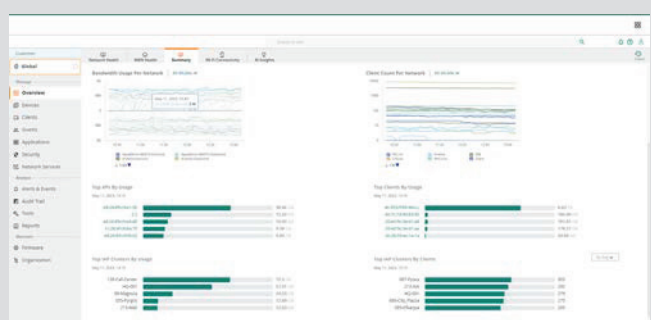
Global

Overview
Devices
Clients
Guests
Applications
Security
Network Services

Alerts & Events
Audit Trail
Tools
Reports

Firmware
Organization

Network Health
WAN Health
Summary
Wi-Fi Connectivity
AI Insights

Bandwidth Usage Per Network

Client Count Per Network

Top APs By Usage

Top Clients By Usage

Top AP Clusters By Usage

Top AP Clusters By Clients